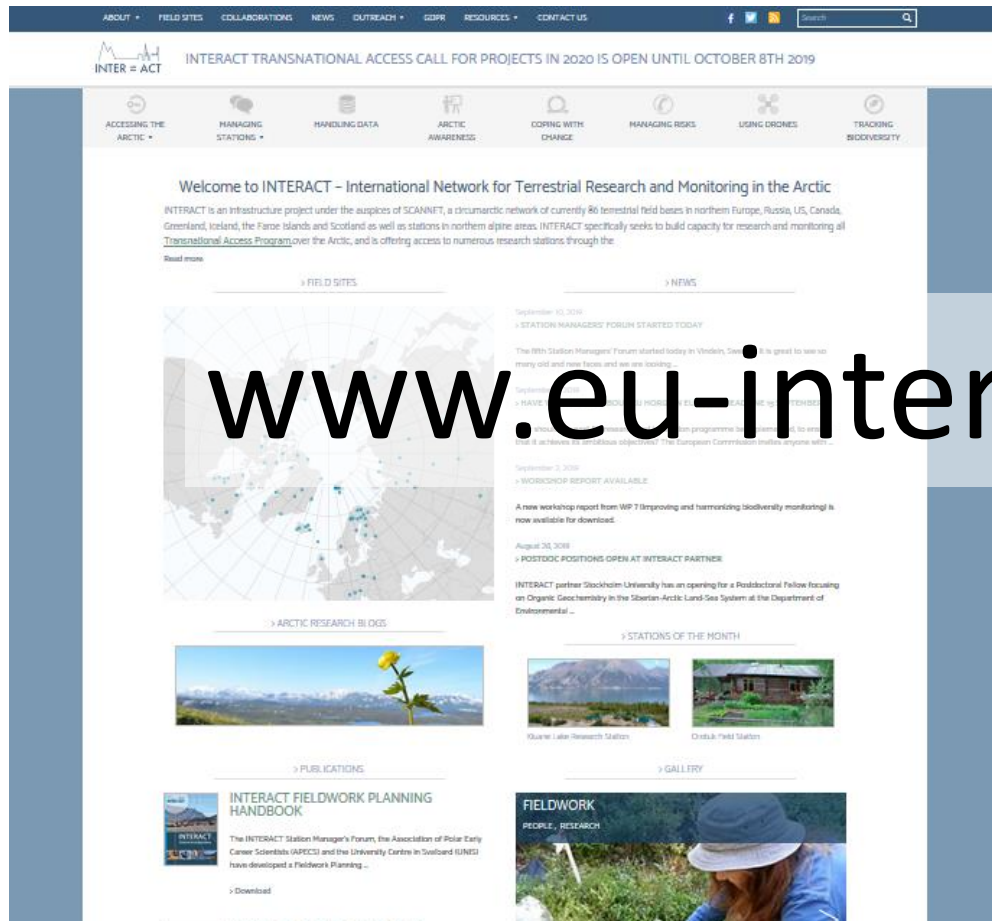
ABOUT FIELD SITES COLLABORATIONS NEWS OUTREACH GDPR RESOURCES CONTACT US

Search

INTER = ACT

INTERACT TRANSNATIONAL ACCESS CALL FOR PROJECTS IN 2020 IS OPEN UNTIL OCTOBER 8TH 2019

ACCESSING THE ARCTIC

MANAGING STATIONS

HANDLING DATA

ARCTIC AWARENESS

COPING WITH CHANGE

MANAGING RISKS

USING DRONES

TRACKING BIODIVERSITY

Welcome to INTERACT - International Network for Terrestrial Research and Monitoring in the Arctic

INTERACT is an infrastructure project under the auspices of SCANNET, a circumarctic network of currently 86 terrestrial field bases in northern Europe, Russia, US, Canada, Greenland, Iceland, the Faroe Islands and Scotland as well as stations in northern alpine areas. INTERACT specifically seeks to build capacity for research and monitoring all over the Arctic, and is offering access to numerous research stations through the Transnational Access Program.

Read more

> FIELD SITES

> NEWS

September 10, 2019
> STATION MANAGERS' FORUM STARTED TODAY

The fifth Station Managers' Forum started today in Vindeln, Sweden. It is great to see so many old and new faces and we are looking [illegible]

September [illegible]
> HAVE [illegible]

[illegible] that it achieves its ambitious objectives? The European Commission invites anyone with ...

www.eu-inter

September 2, 2019
> WORKSHOP REPORT AVAILABLE

A new workshop report from WP 7 (Improving and harmonizing biodiversity monitoring) is now available for download.

August 30, 2019
> POSTDOC POSITIONS OPEN AT INTERACT PARTNER

INTERACT partner Stockholm University has an opening for a Postdoctoral Fellow focusing on Organic Geochemistry in the Siberian-Arctic Land-Sea System at the Department of Environmental ...

> ARCTIC RESEARCH BLOGS

> STATIONS OF THE MONTH

Kluane Lake Research Station

Oulanka Field Station

> PUBLICATIONS

> GALLERY

INTERACT FIELDWORK PLANNING HANDBOOK

The INTERACT Station Manager's Forum, the Association of Polar Early Career Scientists (APECS) and the University Centre in Svalbard (UNIS) have developed a Fieldwork Planning ...

> Download

FIELDWORK
PEOPLE, RESEARCH